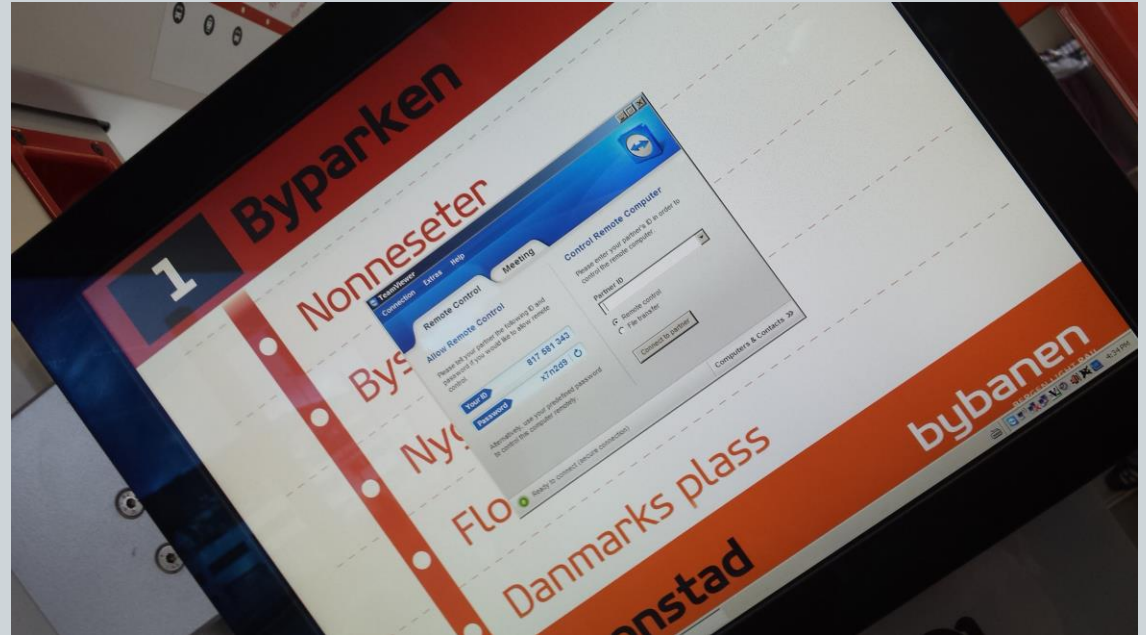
1

Byparken

Nonneseter

Bys

Nyc

Flo

Danmarks plass

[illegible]nstad

TeamViewer

Connection Extras Help

Remote Control

Meeting

Allow Remote Control

Please tell your partner the following ID and password if you would like to allow remote control.

Your ID 817 881 343

Password x7n2d9

Alternatively, use your predefined password to control this computer remotely.

Control Remote Computer

Please enter your partner's ID in order to control the remote computer.

Partner ID

Remote control

File transfer

Connect to partner

Computers & Contacts »

Ready to connect (secure connection)

bybanen

BERGEN LIGHT RAIL

4:34 PM